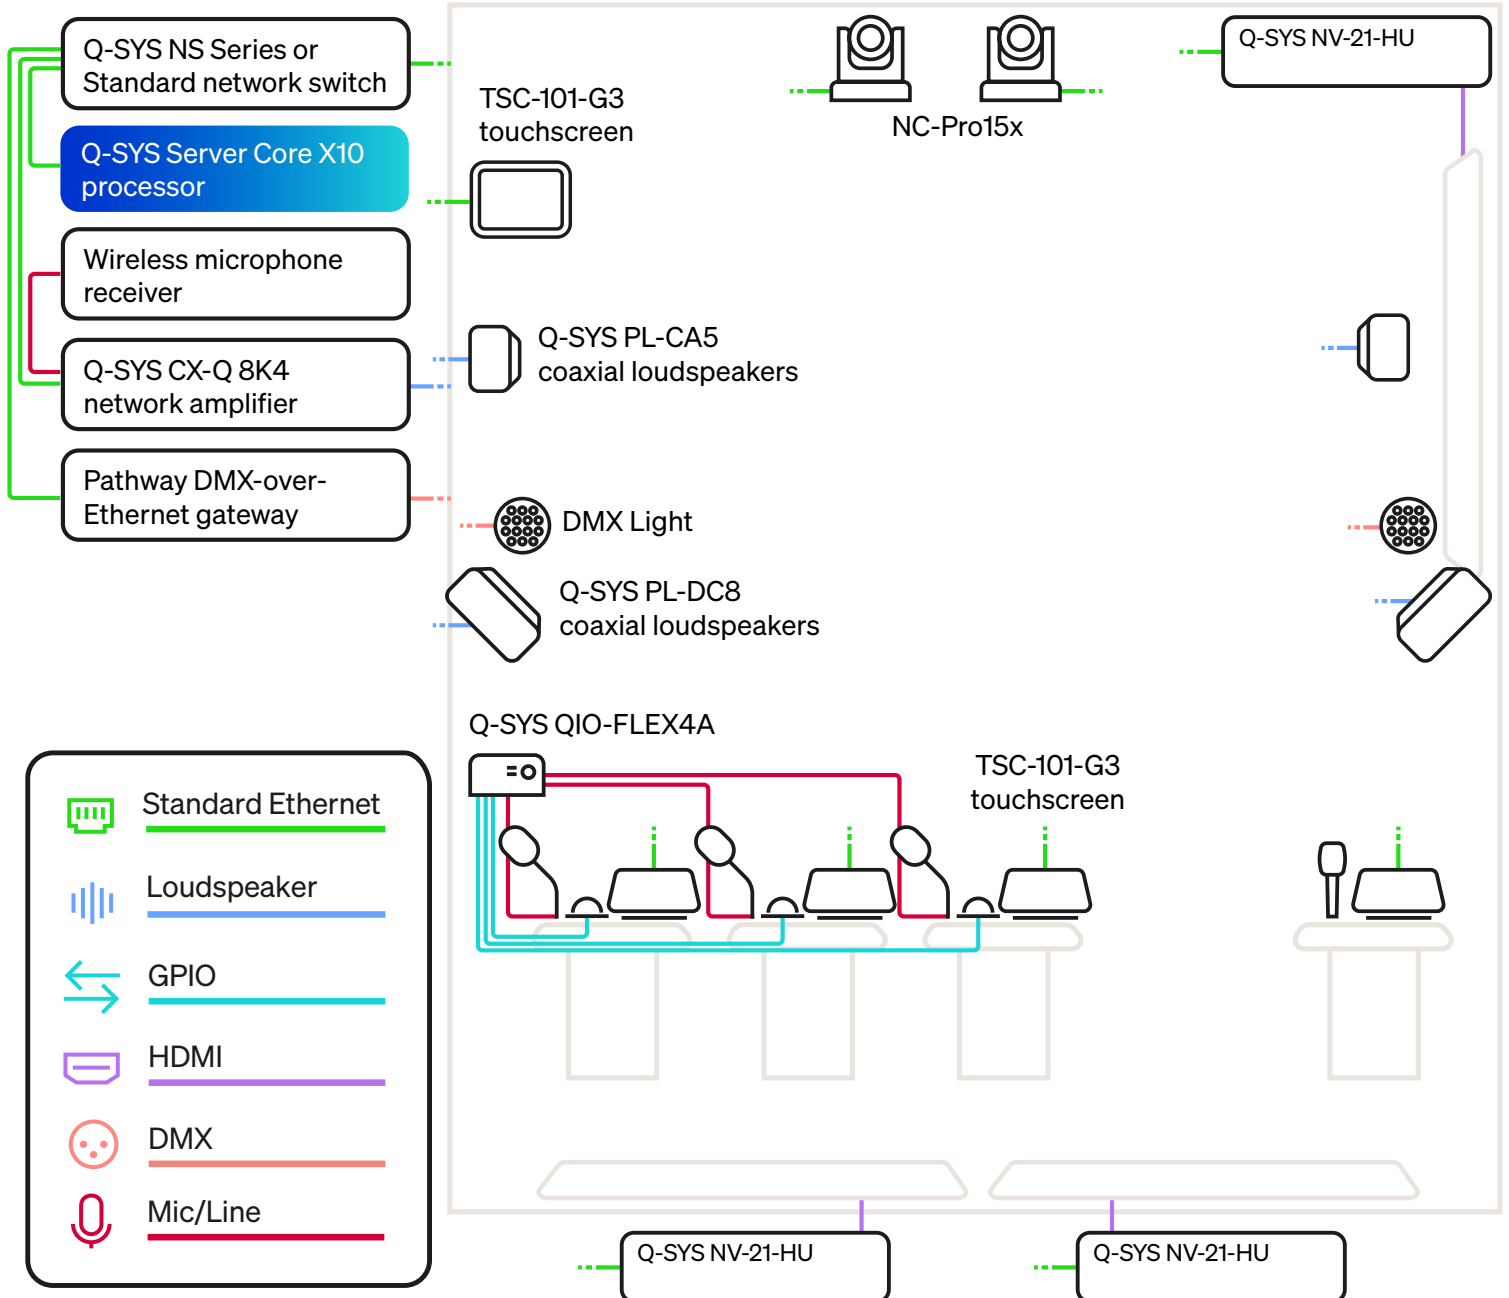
Q-SYS NS Series or Standard network switch

Q-SYS Server Core X10 processor

Wireless microphone receiver

Q-SYS CX-Q 8K4 network amplifier

Pathway DMX-over-Ethernet gateway

TSC-101-G3 touchscreen

NC-Pro15x

Q-SYS NV-21-HU

Q-SYS PL-CA5 coaxial loudspeakers

DMX Light

Q-SYS PL-DC8 coaxial loudspeakers

Q-SYS QIO-FLEX4A

TSC-101-G3 touchscreen

Standard Ethernet

Loudspeaker

GPIO

HDMI

DMX

Mic/Line

Q-SYS NV-21-HU

Q-SYS NV-21-HU